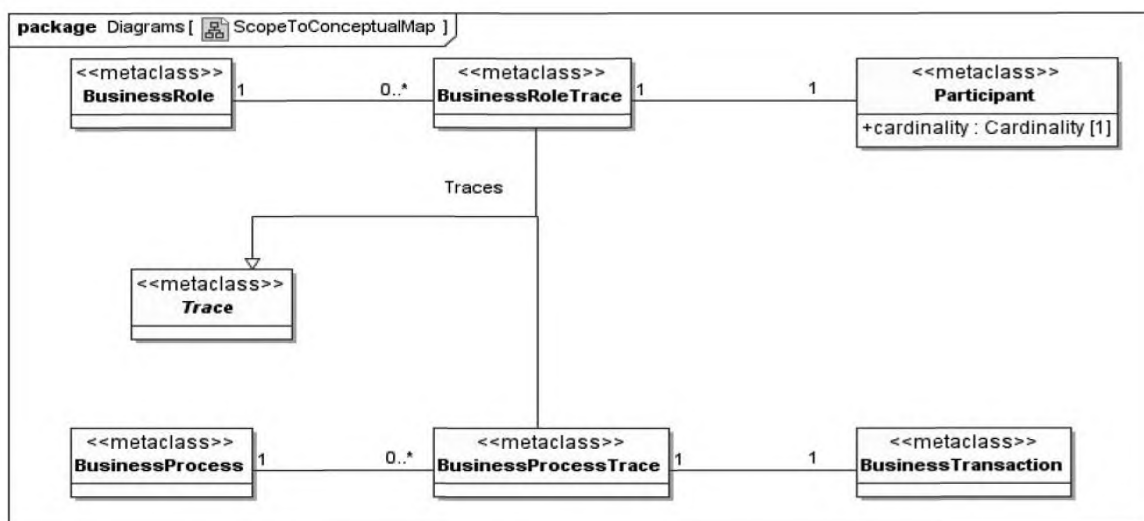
package Diagrams [ ScopeToConceptualMap ]

<<metaclass>>
BusinessRole

1

0..*

<<metaclass>>
BusinessRoleTrace

1

1

<<metaclass>>
Participant

+cardinality : Cardinality [1]

Traces

<<metaclass>>
Trace

<<metaclass>>
BusinessProcess

1

0..*

<<metaclass>>
BusinessProcessTrace

1

1

<<metaclass>>
BusinessTransaction